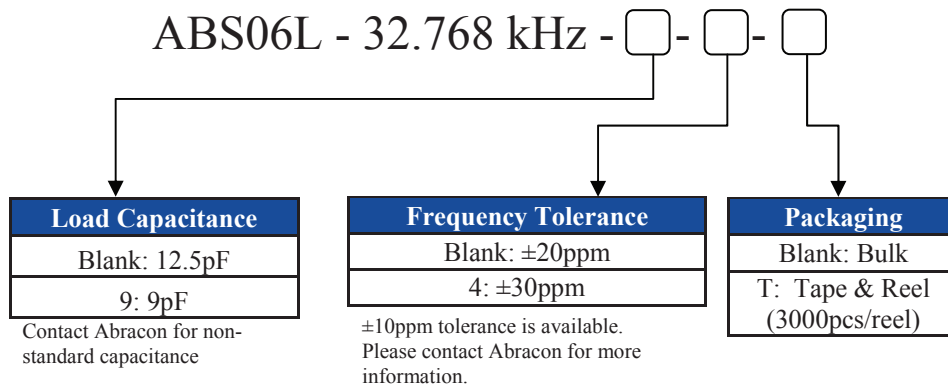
ABS06L - 32.768 kHz - [ ]- [ ]- [ ]

| Load Capacitance |
|---|
| Blank: 12.5pF |
| 9: 9pF |

Contact Abracon for non-standard capacitance

| Frequency Tolerance |
|---|
| Blank: ±20ppm |
| 4: ±30ppm |

±10ppm tolerance is available. Please contact Abracon for more information.

| Packaging |
|---|
| Blank: Bulk |
| T: Tape & Reel (3000pcs/reel) |